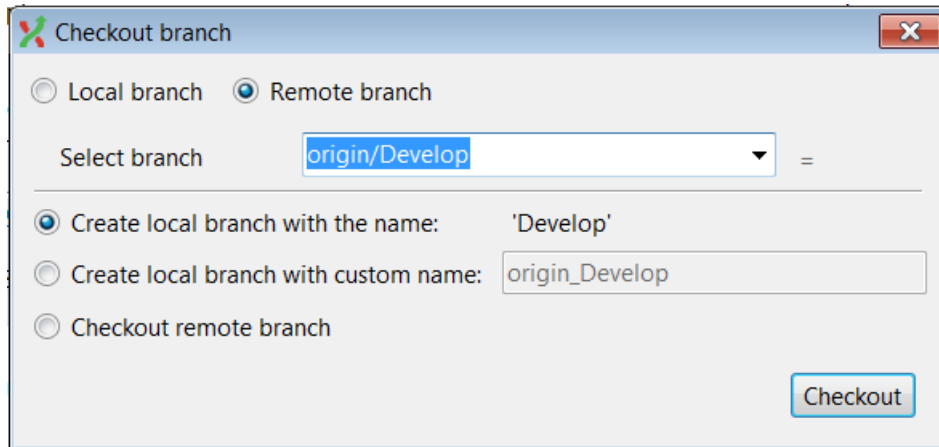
Checkout branch

Local branch    Remote branch

Select branch    origin/Develop    =

Create local branch with the name:    'Develop'

Create local branch with custom name:    origin_Develop

Checkout remote branch

Checkout